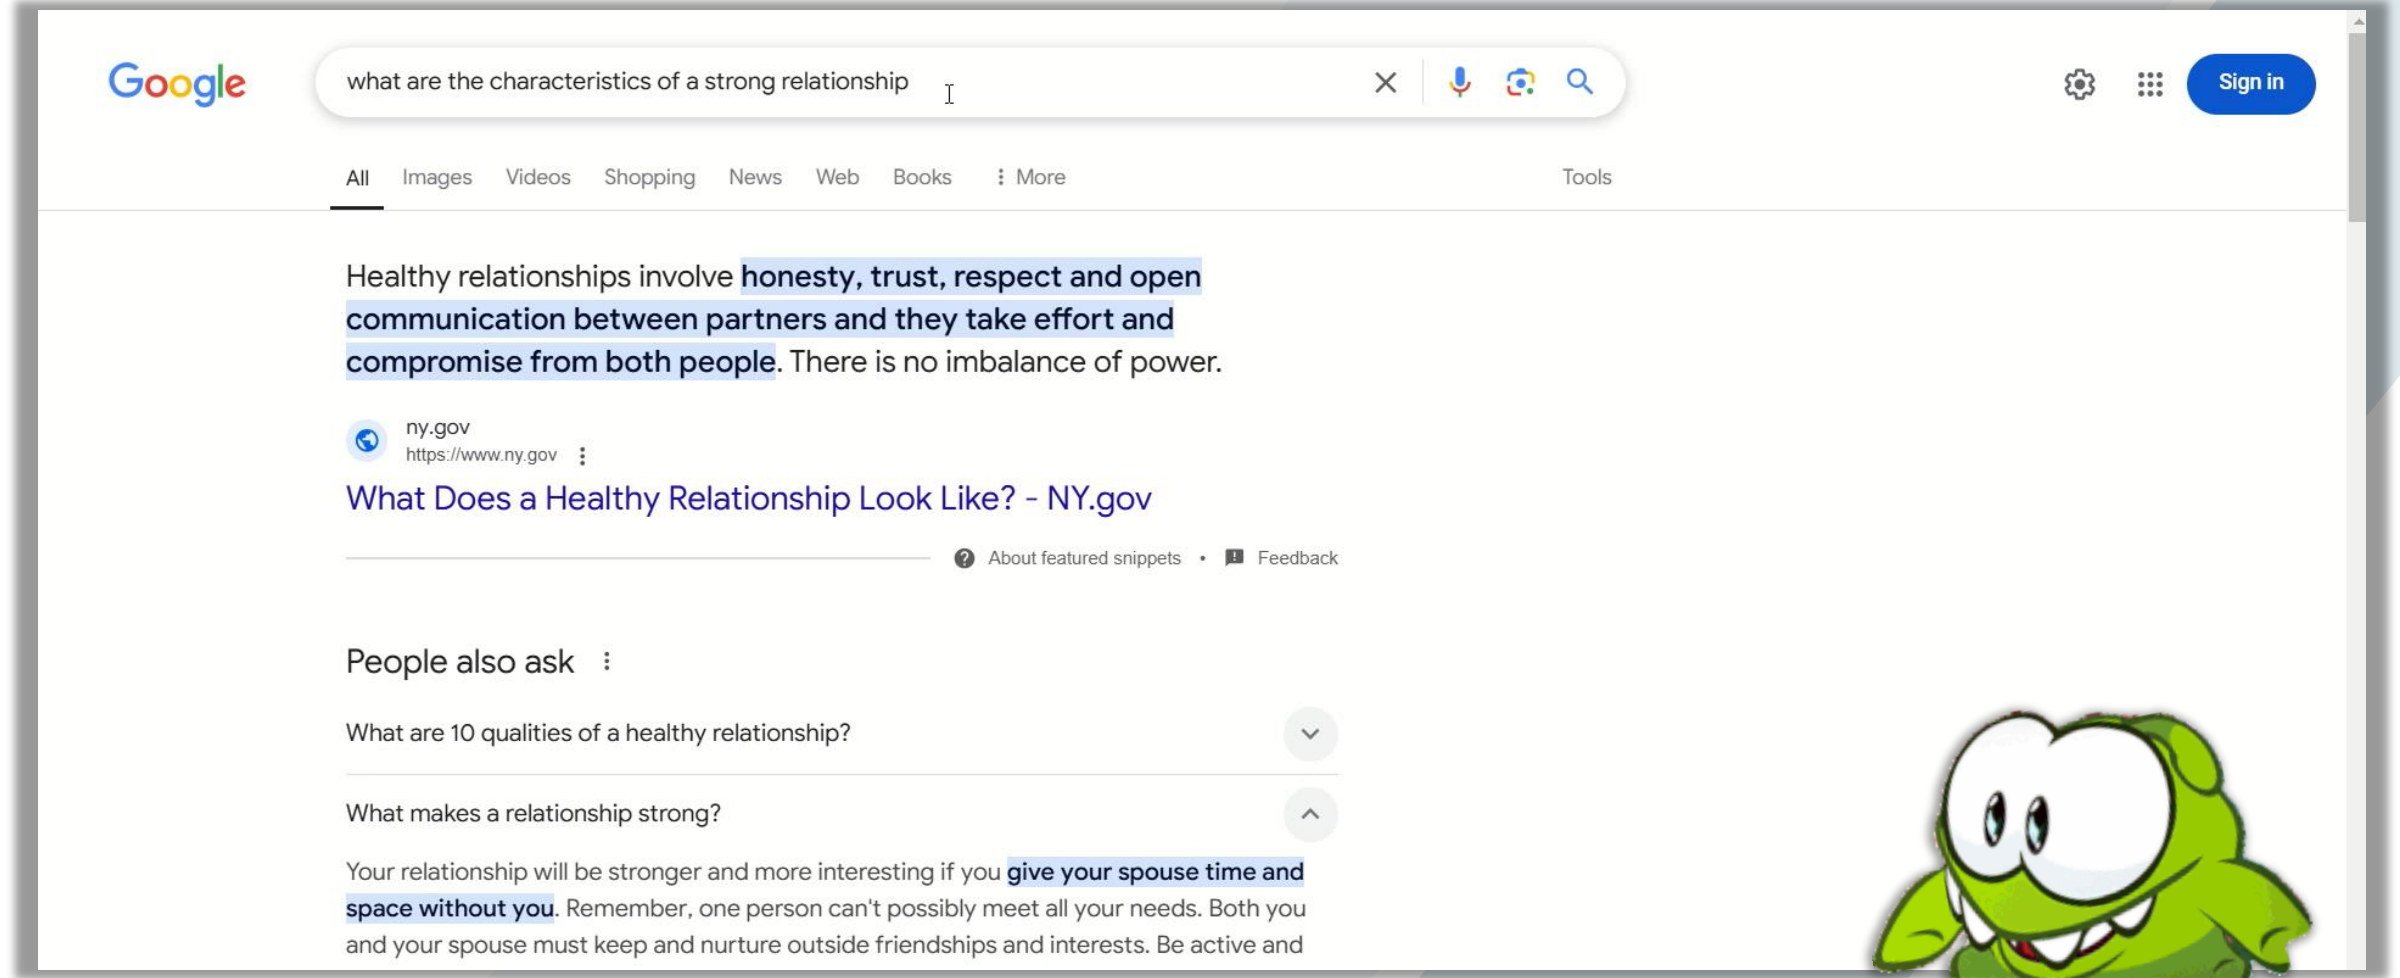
Google

what are the characteristics of a strong relationship

Sign in

All Images Videos Shopping News Web Books ⋮ More Tools

Healthy relationships involve honesty, trust, respect and open communication between partners and they take effort and compromise from both people. There is no imbalance of power.

ny.gov
https://www.ny.gov ⋮

What Does a Healthy Relationship Look Like? - NY.gov

About featured snippets • Feedback

People also ask ⋮

What are 10 qualities of a healthy relationship?

What makes a relationship strong?

Your relationship will be stronger and more interesting if you give your spouse time and space without you. Remember, one person can't possibly meet all your needs. Both you and your spouse must keep and nurture outside friendships and interests. Be active and